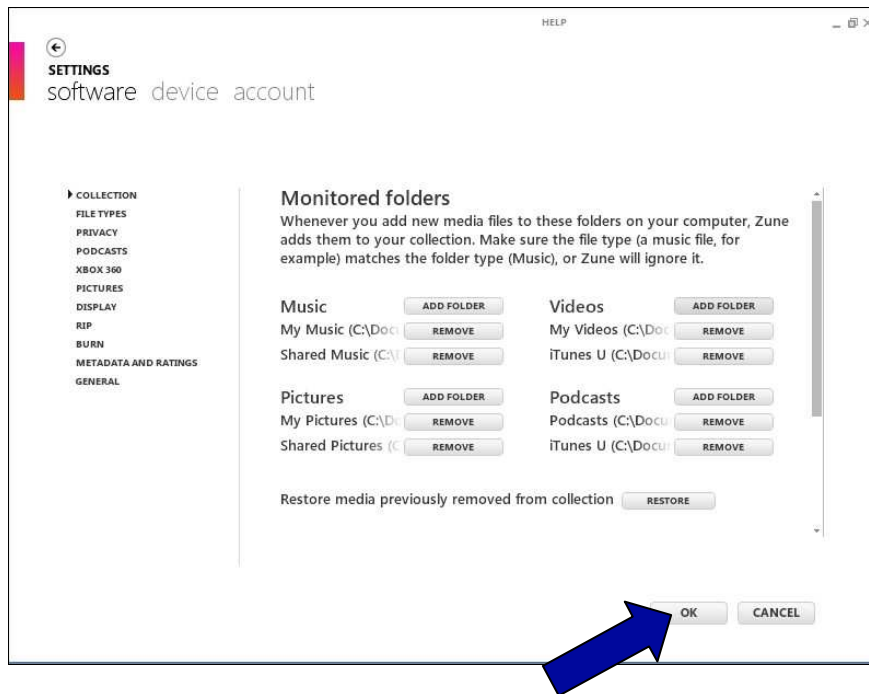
HELP

SETTINGS
software device account

COLLECTION
FILE TYPES
PRIVACY
PODCASTS
XBOX 360
PICTURES
DISPLAY
RIP
BURN
METADATA AND RATINGS
GENERAL

Monitored folders
Whenever you add new media files to these folders on your computer, Zune adds them to your collection. Make sure the file type (a music file, for example) matches the folder type (Music), or Zune will ignore it.

Music ADD FOLDER
My Music (C:\Doc REMOVE
Shared Music (C:\ REMOVE

Videos ADD FOLDER
My Videos (C:\Doc REMOVE
iTunes U (C:\Docu REMOVE

Pictures ADD FOLDER
My Pictures (C:\Do REMOVE
Shared Pictures (C REMOVE

Podcasts ADD FOLDER
Podcasts (C:\Docu REMOVE
iTunes U (C:\Docu REMOVE

Restore media previously removed from collection RESTORE

OK CANCEL